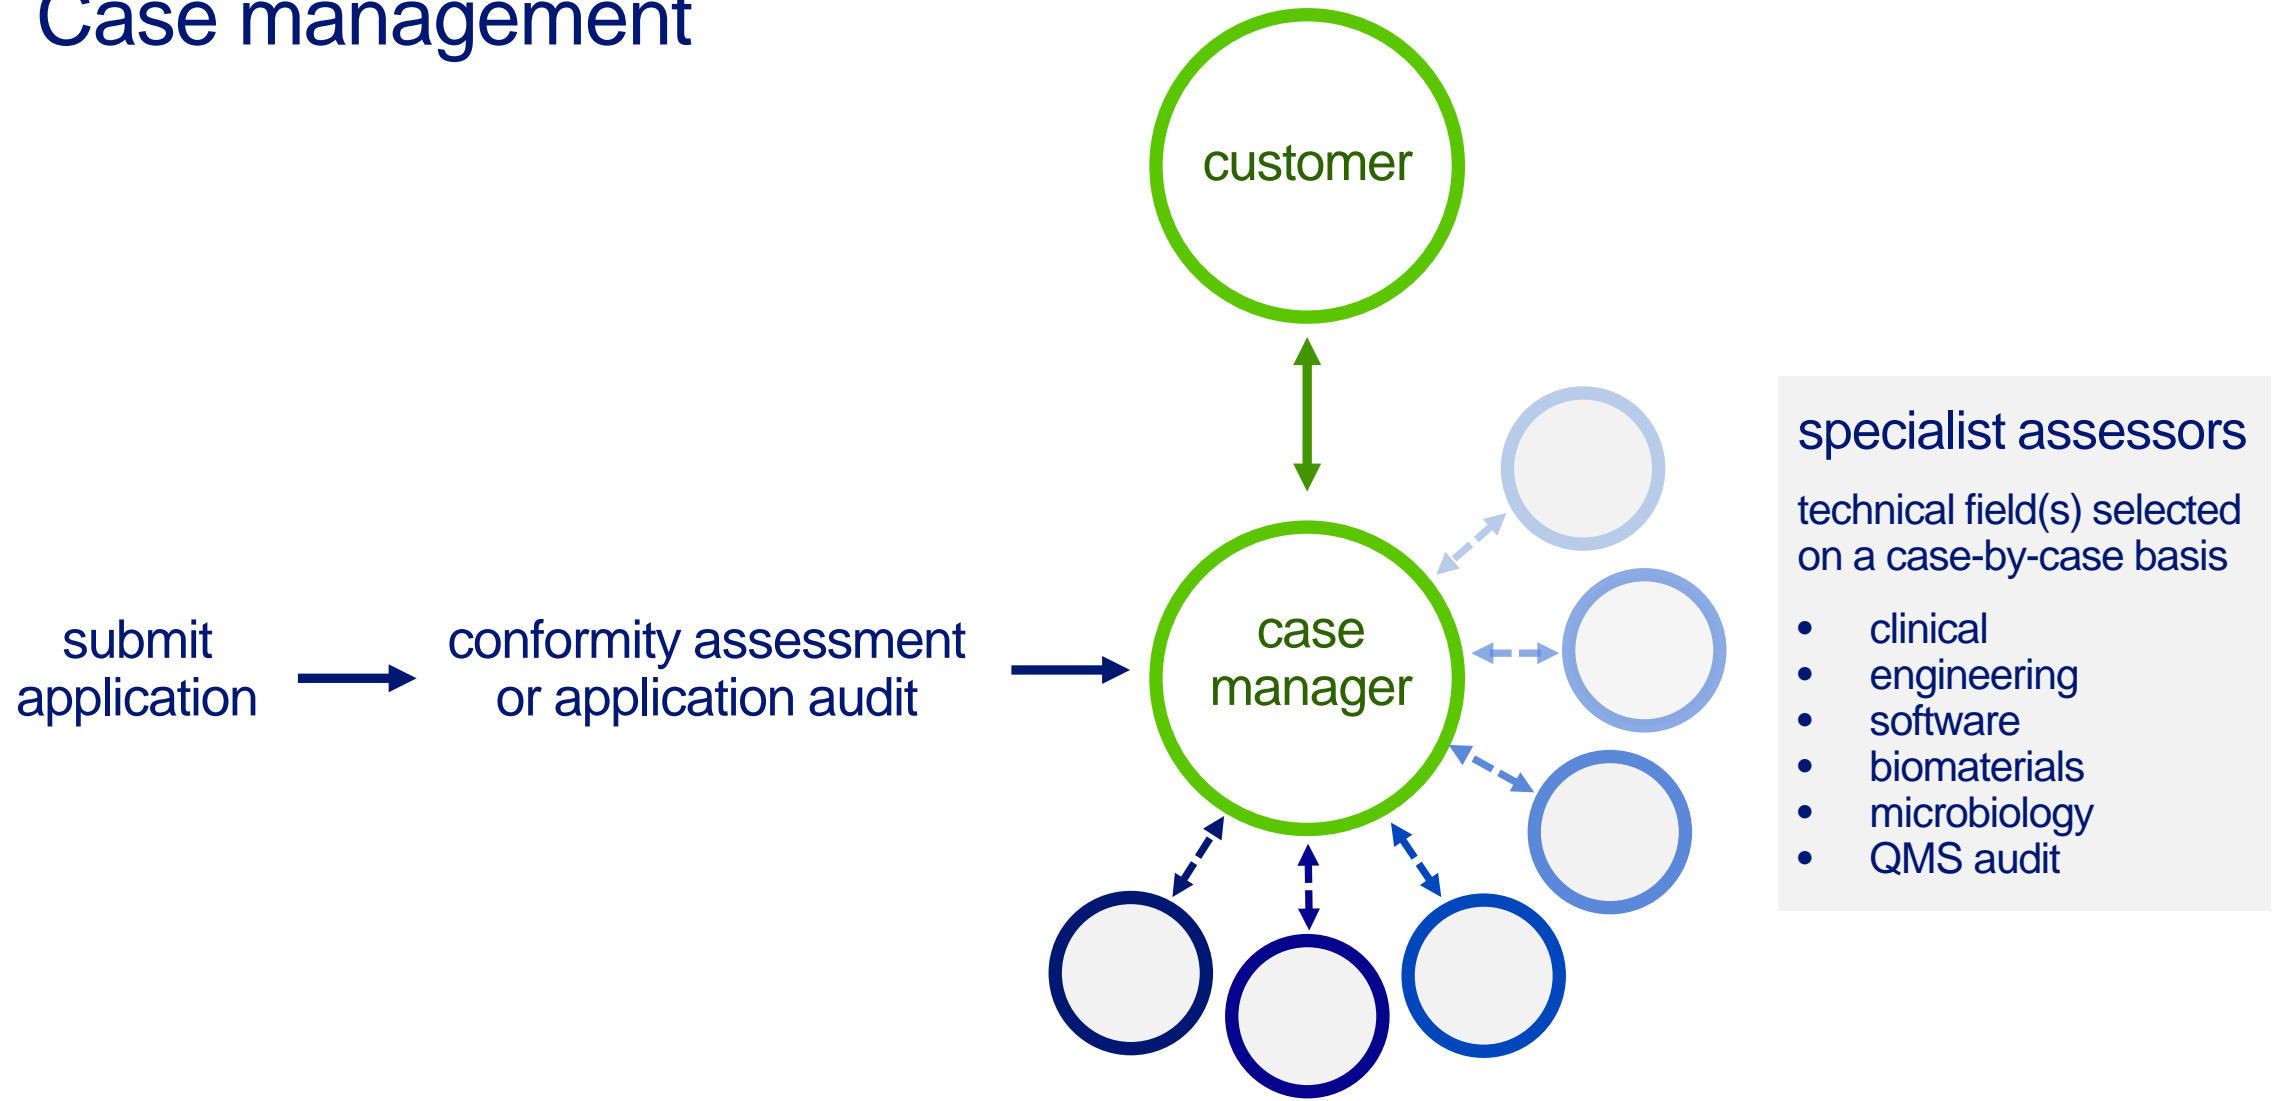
Case management

customer

submit application

conformity assessment or application audit

case manager

specialist assessors

technical field(s) selected on a case-by-case basis

- clinical
- engineering
- software
- biomaterials
- microbiology
- QMS audit